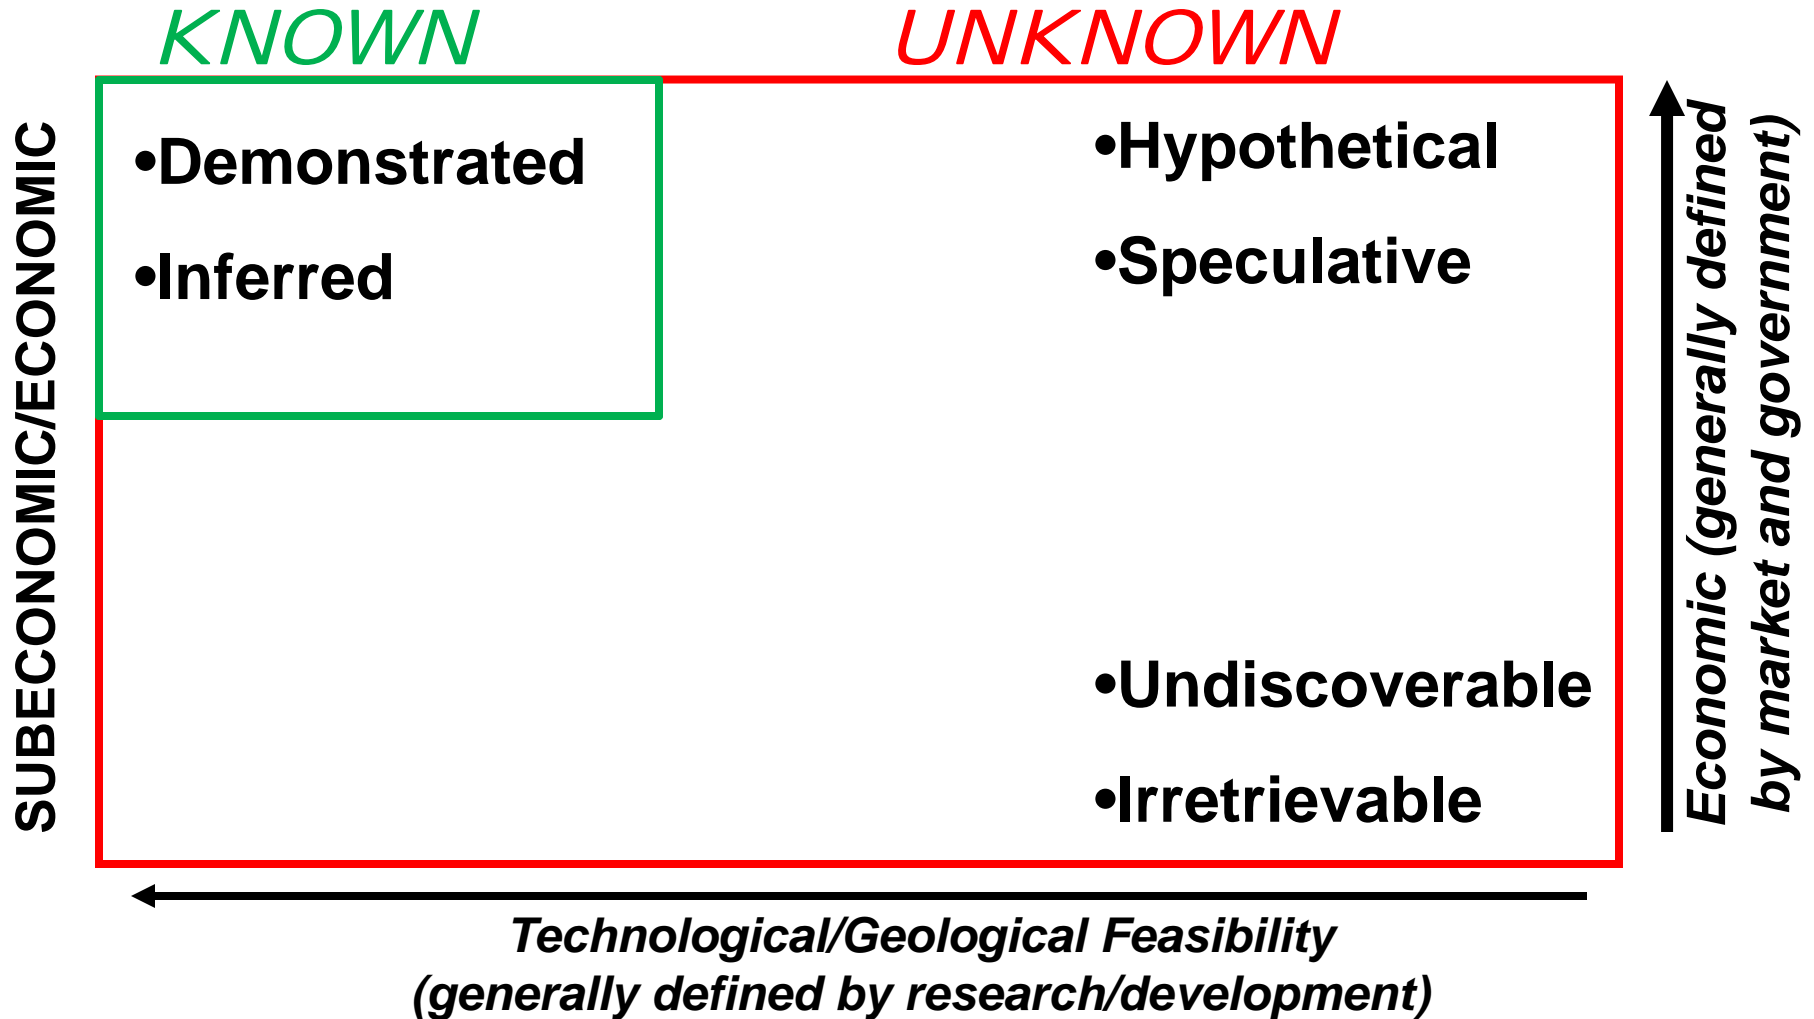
KNOWN

UNKNOWN

SUBECONOMIC/ECONOMIC

•Demonstrated

•Inferred

•Hypothetical

•Speculative

•Undiscoverable

•Irretrievable

Economic (generally defined by market and government)

Technological/Geological Feasibility
(generally defined by research/development)